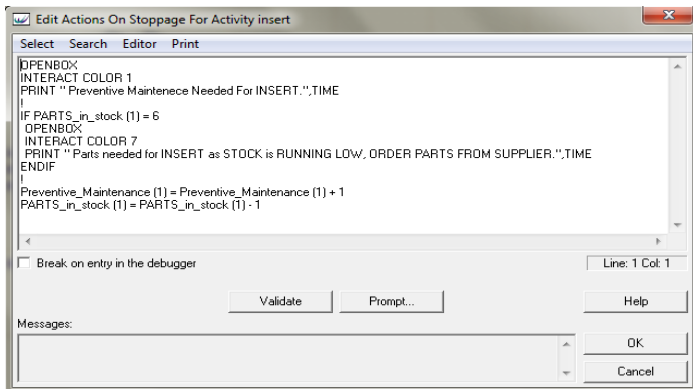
Edit Actions On Stoppage For Activity insert

Select Search Editor Print

OPENBOX
INTERACT COLOR 1
PRINT " Preventive Maintenece Needed For INSERT.",TIME
!
IF PARTS_in_stock (1) = 6
OPENBOX
INTERACT COLOR 7
PRINT " Parts needed for INSERT as STOCK is RUNNING LOW, ORDER PARTS FROM SUPPLIER.",TIME
ENDIF
!
Preventive_Maintenance (1) = Preventive_Maintenance (1) + 1
PARTS_in_stock (1) = PARTS_in_stock (1) - 1

Break on entry in the debugger

Line: 1 Col: 1

Validate

Prompt...

Help

Messages:

OK

Cancel